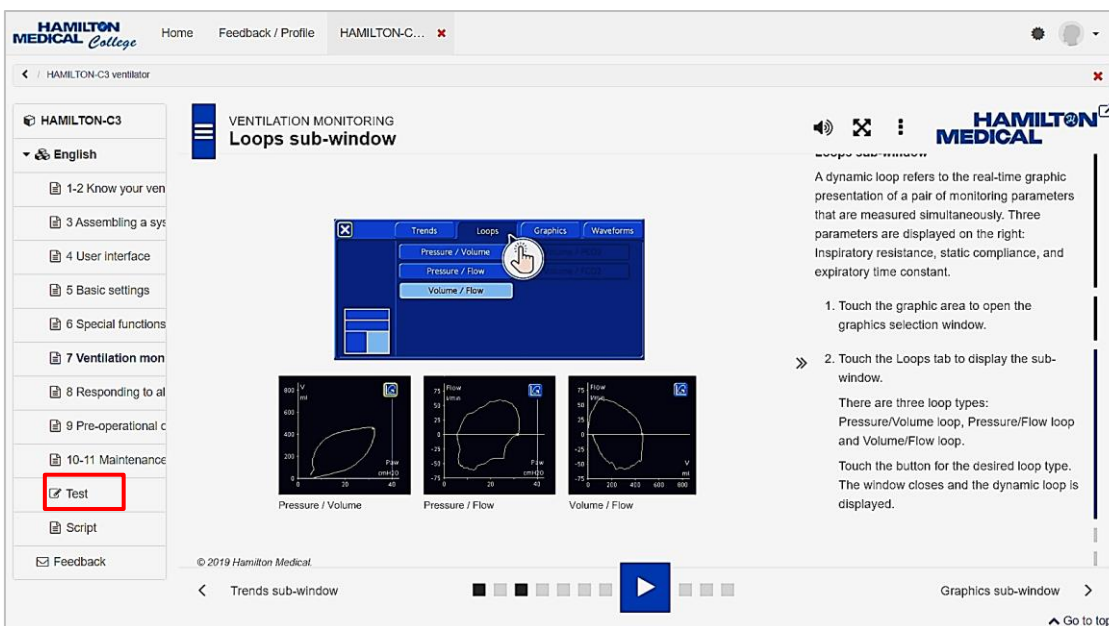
HAMILTON MEDICAL College

Home

Feedback / Profile

HAMILTON-C... ✖

‹ / HAMILTON-C3 ventilator

HAMILTON-C3

English

1-2 Know your ven

3 Assembling a sys

4 User interface

5 Basic settings

6 Special functions

7 Ventilation mon

8 Responding to al

9 Pre-operational c

10-11 Maintenance

Test

Script

Feedback

VENTILATION MONITORING
Loops sub-window

HAMILTON MEDICAL

Loops sub-window

A dynamic loop refers to the real-time graphic presentation of a pair of monitoring parameters that are measured simultaneously. Three parameters are displayed on the right: Inspiratory resistance, static compliance, and expiratory time constant.

1. Touch the graphic area to open the graphics selection window.

2. Touch the Loops tab to display the sub-window.

There are three loop types: Pressure/Volume loop, Pressure/Flow loop and Volume/Flow loop.

Touch the button for the desired loop type. The window closes and the dynamic loop is displayed.

Trends | Loops | Graphics | Waveforms

Pressure / Volume

Pressure / Flow

Volume / Flow

V ml 800 600 400 200 0 Paw cmH2O 0 20 40

Flow l/min 75 50 25 0 -25 -50 -75 Paw cmH2O 0 20 40

Flow l/min 75 50 25 0 -25 -50 -75 V ml 0 200 400 600 800

Pressure / Volume

Pressure / Flow

Volume / Flow

© 2019 Hamilton Medical

‹ Trends sub-window

Graphics sub-window ›

Go to top